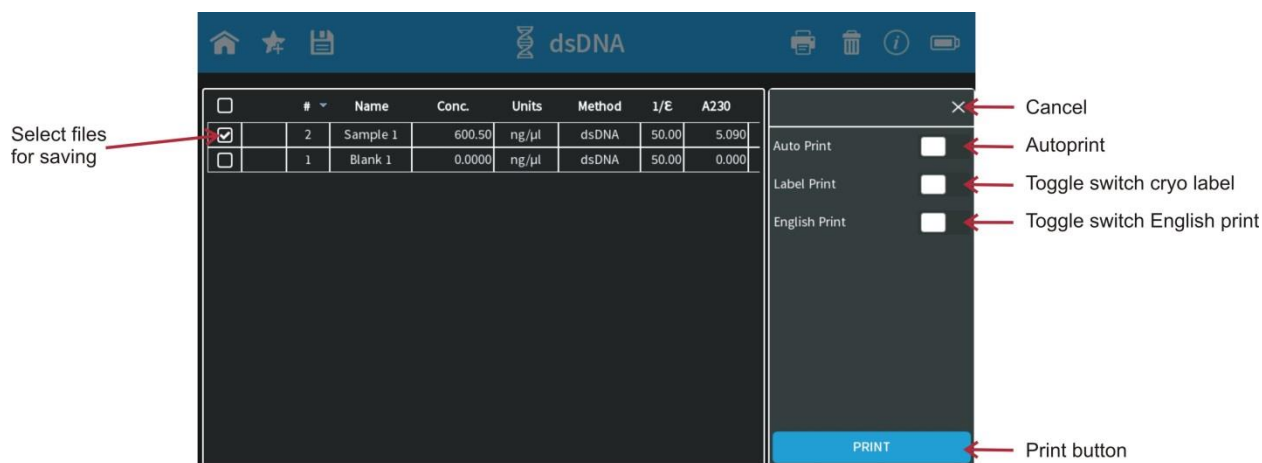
dsDNA

Select files for saving

| | | # | Name | Conc. | Units | Method | 1/ε | A230 |
|---|---|---|---|---|---|---|---|---|
| ☑ | | 2 | Sample 1 | 600.50 | ng/µl | dsDNA | 50.00 | 5.090 |
| ☐ | | 1 | Blank 1 | 0.0000 | ng/µl | dsDNA | 50.00 | 0.000 |

×
Cancel

Auto Print
Autoprint

Label Print
Toggle switch cryo label

English Print
Toggle switch English print

PRINT
Print button